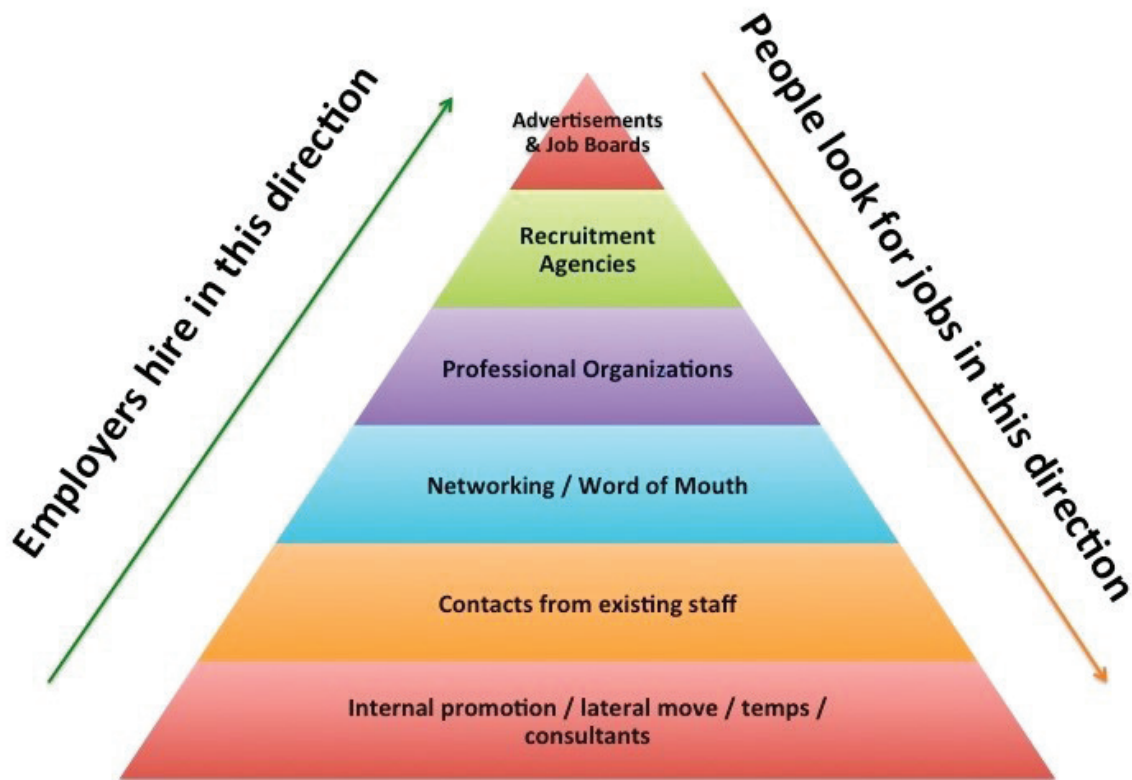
Employers hire in this direction

Advertisements & Job Boards

Recruitment Agencies

Professional Organizations

Networking / Word of Mouth

Contacts from existing staff

Internal promotion / lateral move / temps / consultants

People look for jobs in this direction